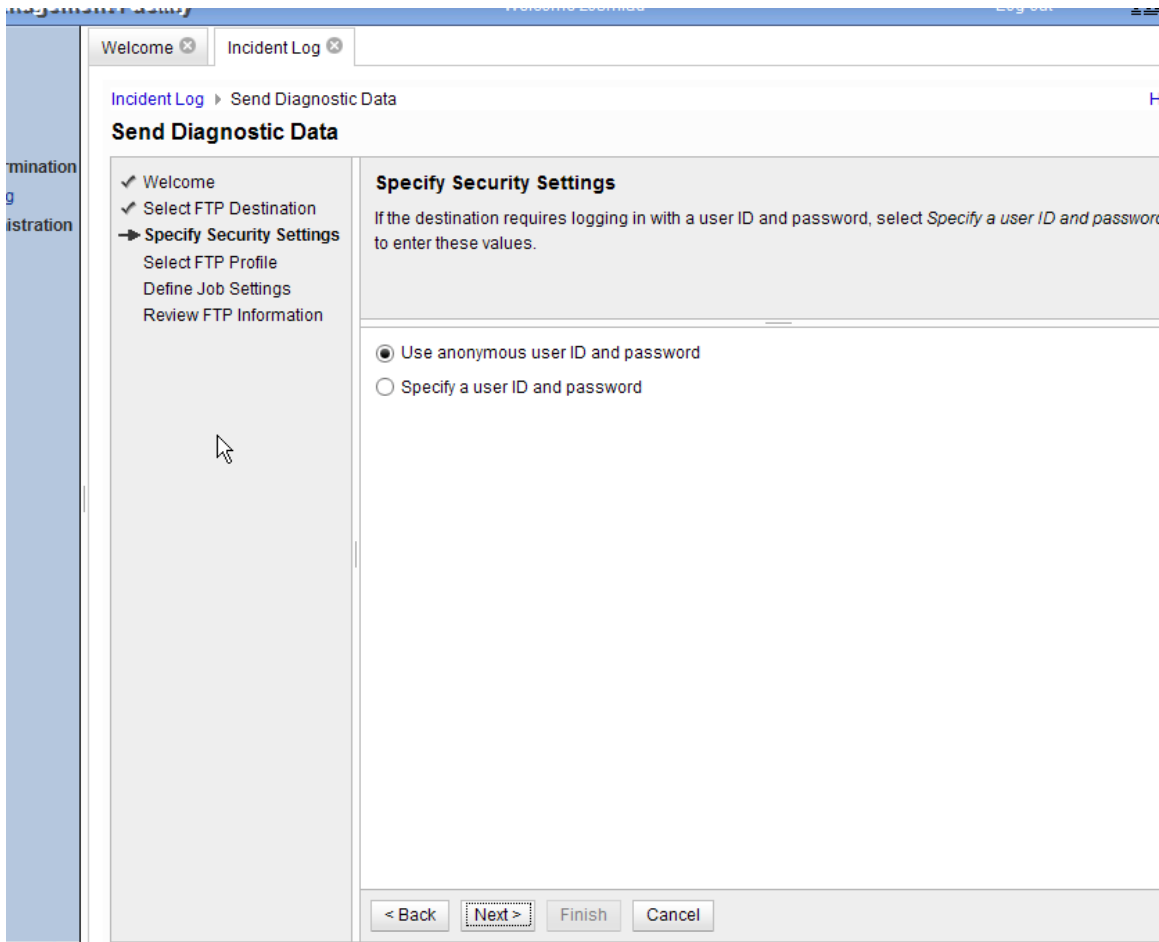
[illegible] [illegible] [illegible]

Welcome Incident Log

rmination
g
istration

Incident Log ▸ Send Diagnostic Data

H

Send Diagnostic Data

✓ Welcome
✓ Select FTP Destination
→ Specify Security Settings
Select FTP Profile
Define Job Settings
Review FTP Information

Specify Security Settings

If the destination requires logging in with a user ID and password, select *Specify a user ID and passwor* to enter these values.

Use anonymous user ID and password

Specify a user ID and password

< Back Next > Finish Cancel